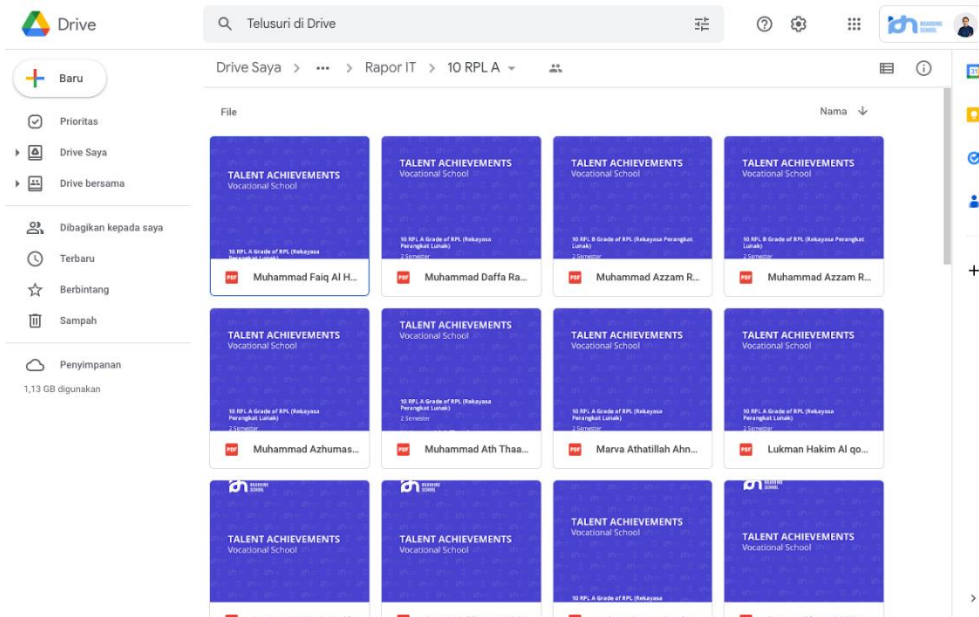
Drive

Telusuri di Drive

Baru

Prioritas

Drive Saya

Drive bersama

Dibagikan kepada saya

Terbaru

Berbintang

Sampah

Penyimpanan

1,13 GB digunakan

Drive Saya > ••• > Rapor IT > 10 RPL A

File

Nama

TALENT ACHIEVEMENTS
Vocational School
10 RPL A Grade of RPL (Rekayasa Perangkat Lunak)
Muhammad Faiq Al H...

TALENT ACHIEVEMENTS
Vocational School
10 RPL A Grade of RPL (Rekayasa Perangkat Lunak)
2 Semester
Muhammad Daffa Ra...

TALENT ACHIEVEMENTS
Vocational School
10 RPL B Grade of RPL (Rekayasa Perangkat Lunak)
2 Semester
Muhammad Azzam R...

TALENT ACHIEVEMENTS
Vocational School
10 RPL B Grade of RPL (Rekayasa Perangkat Lunak)
2 Semester
Muhammad Azzam R...

TALENT ACHIEVEMENTS
Vocational School
10 RPL A Grade of RPL (Rekayasa Perangkat Lunak)
2 Semester
Muhammad Azhumas...

TALENT ACHIEVEMENTS
Vocational School
10 RPL A Grade of RPL (Rekayasa Perangkat Lunak)
2 Semester
Muhammad Ath Thaa...

TALENT ACHIEVEMENTS
Vocational School
10 RPL A Grade of RPL (Rekayasa Perangkat Lunak)
2 Semester
Marva Athatillah Ahn...

TALENT ACHIEVEMENTS
Vocational School
10 RPL A Grade of RPL (Rekayasa Perangkat Lunak)
2 Semester
Lukman Hakim Al qo...

TALENT ACHIEVEMENTS
Vocational School

TALENT ACHIEVEMENTS
Vocational School

TALENT ACHIEVEMENTS
Vocational School
10 RPL A Grade of RPL (Rekayasa

TALENT ACHIEVEMENTS
Vocational School